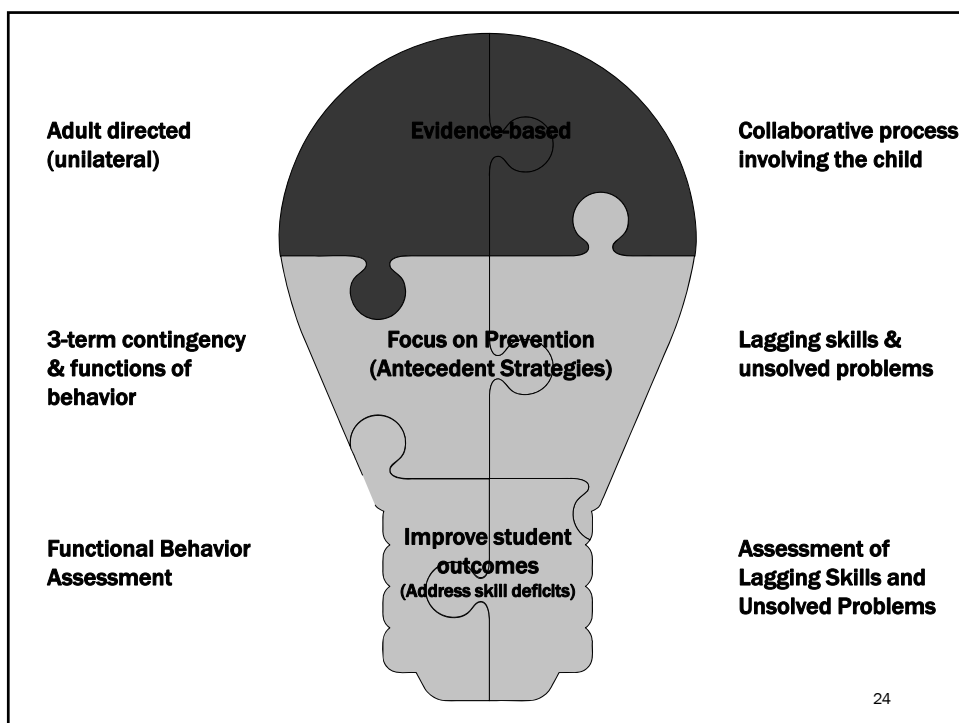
Adult directed (unilateral)

Evidence-based

Collaborative process involving the child

3-term contingency & functions of behavior

Focus on Prevention (Antecedent Strategies)

Lagging skills & unsolved problems

Functional Behavior Assessment

Improve student outcomes (Address skill deficits)

Assessment of Lagging Skills and Unsolved Problems

24